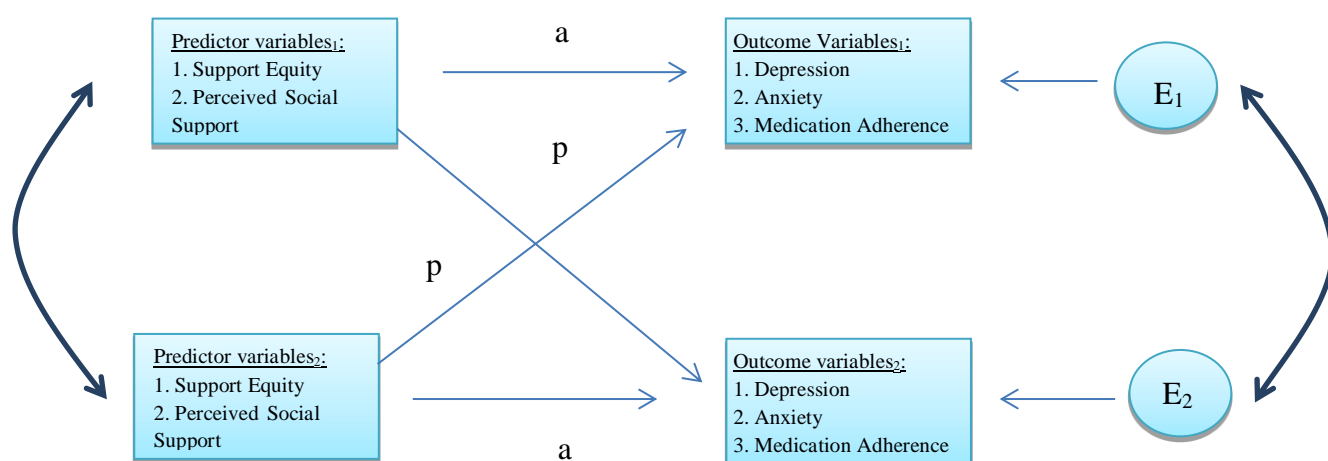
Predictor variables$_1$:
1. Support Equity
2. Perceived Social Support

a

Outcome Variables$_1$:
1. Depression
2. Anxiety
3. Medication Adherence

E$_1$

p

p

Predictor variables$_2$:
1. Support Equity
2. Perceived Social Support

Outcome variables$_2$:
1. Depression
2. Anxiety
3. Medication Adherence

E$_2$

a